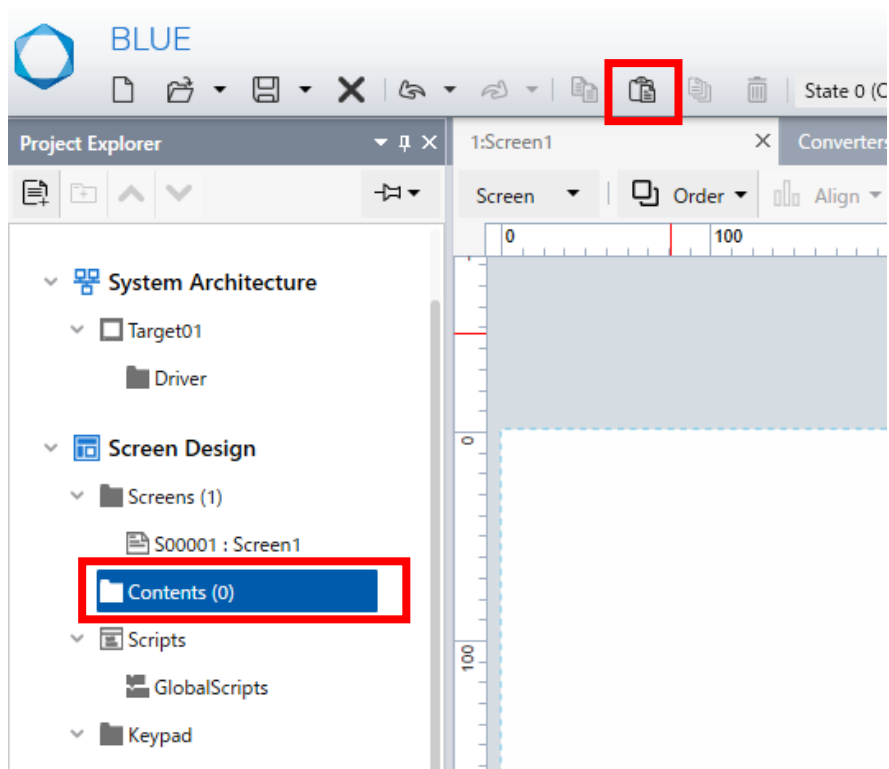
BLUE

State 0 (C

Project Explorer

1:Screen1

Converters

Screen

Order

Align

0

100

System Architecture

Target01

Driver

Screen Design

Screens (1)

S00001 : Screen1

Contents (0)

Scripts

GlobalScripts

Keypad

0

100